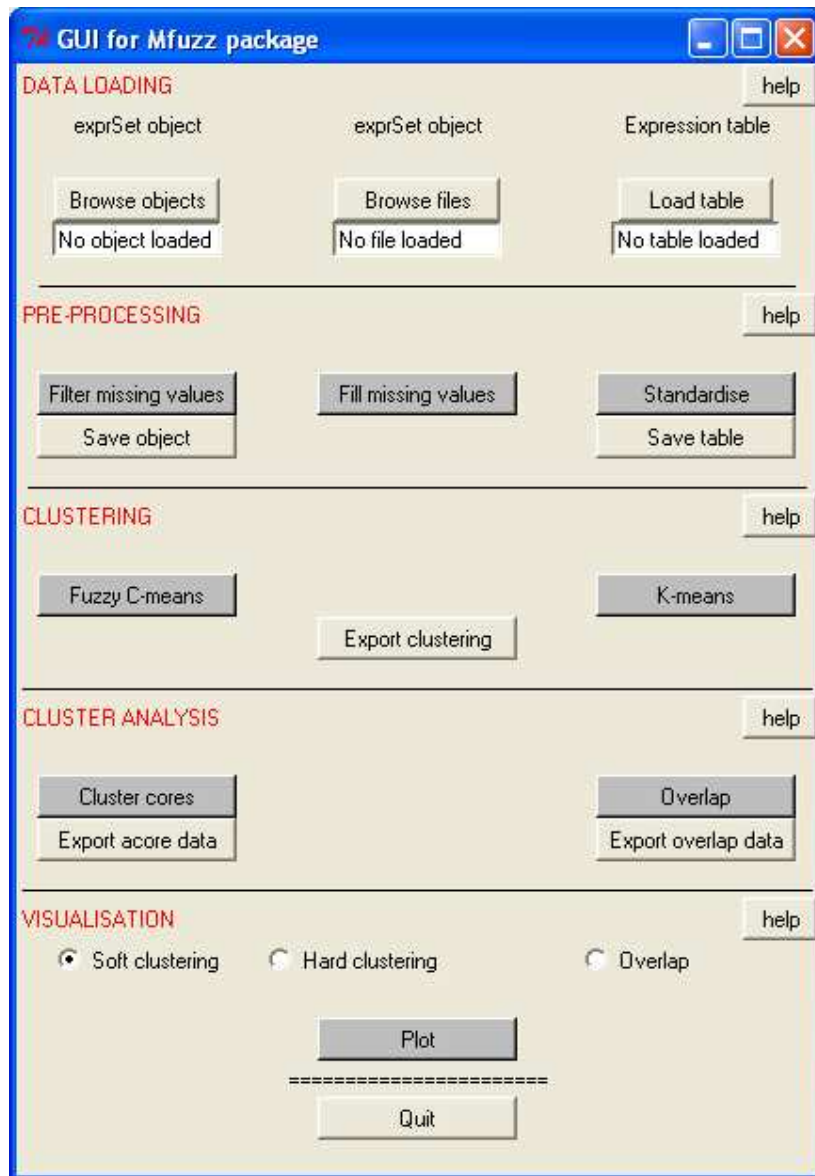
GUI for Mfuzz package

DATA LOADING
help

exprSet object
exprSet object
Expression table

Browse objects
No object loaded
Browse files
No file loaded
Load table
No table loaded

PRE-PROCESSING
help

Filter missing values
Save object
Fill missing values
Standardise
Save table

CLUSTERING
help

Fuzzy C-means
K-means
Export clustering

CLUSTER ANALYSIS
help

Cluster cores
Export acore data
Overlap
Export overlap data

VISUALISATION
help

Soft clustering
Hard clustering
Overlap

Plot
=======================
Quit